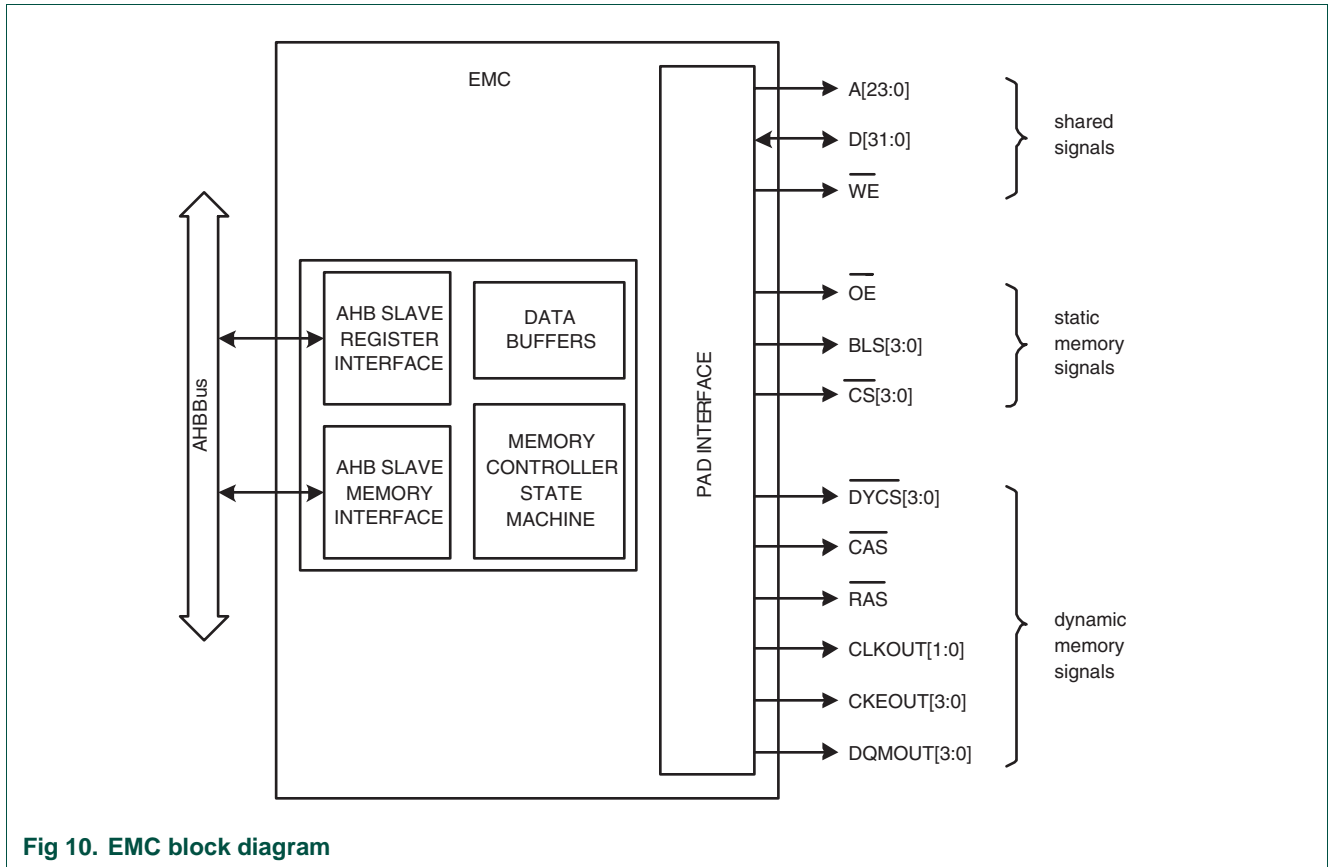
EMC

AHBBus

AHB SLAVE REGISTER INTERFACE

DATA BUFFERS

AHB SLAVE MEMORY INTERFACE

MEMORY CONTROLLER STATE MACHINE

PAD INTERFACE

A[23:0]

D[31:0]

$\overline{WE}$

shared signals

$\overline{OE}$

BLS[3:0]

$\overline{CS}$[3:0]

static memory signals

$\overline{DYCS}$[3:0]

$\overline{CAS}$

$\overline{RAS}$

CLKOUT[1:0]

CKEOUT[3:0]

DQMOUT[3:0]

dynamic memory signals

Fig 10. EMC block diagram